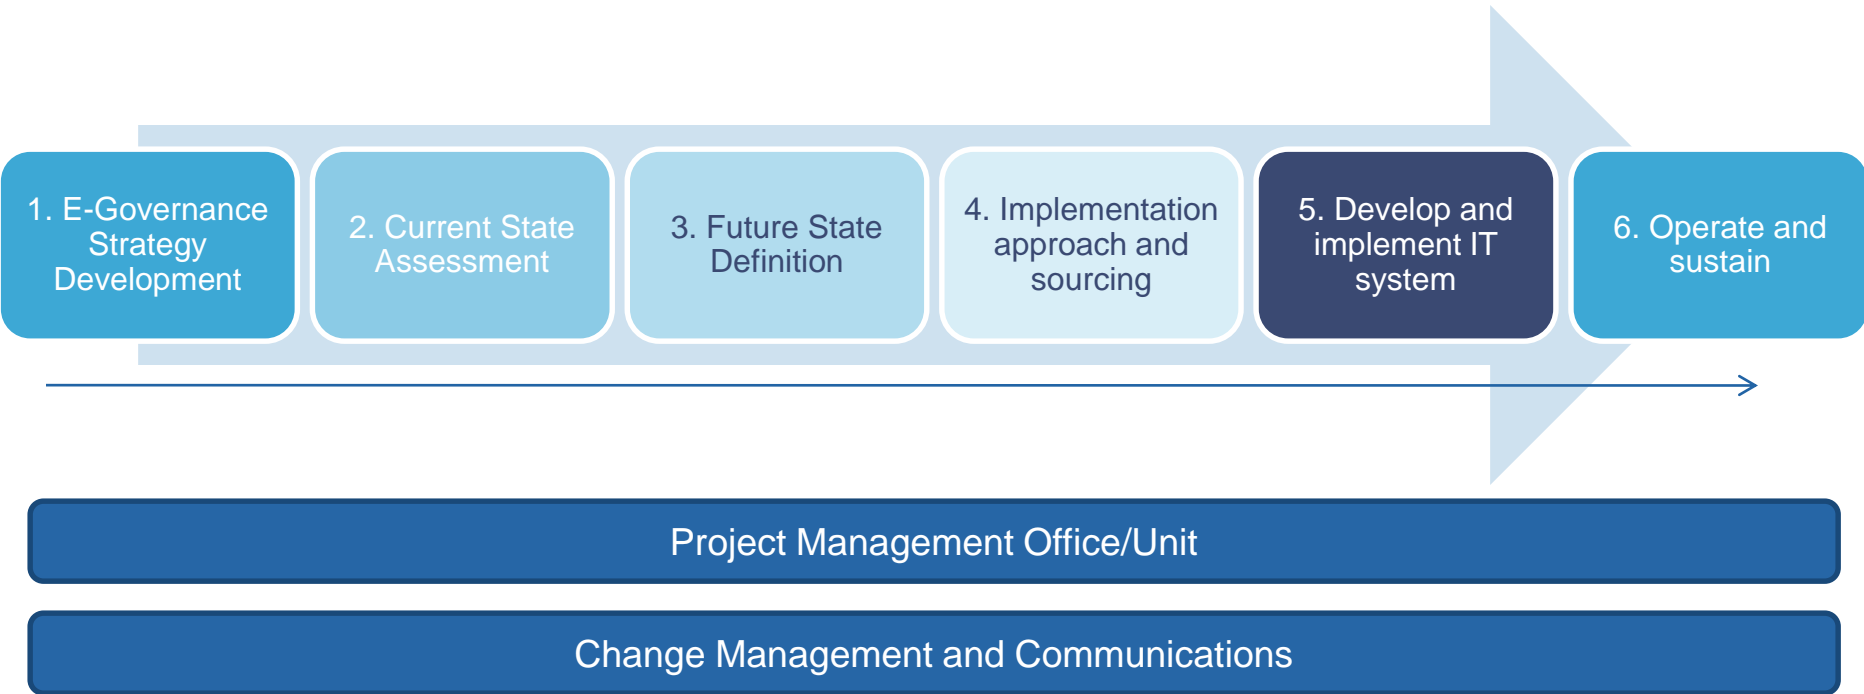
1. E-Governance Strategy Development

2. Current State Assessment

3. Future State Definition

4. Implementation approach and sourcing

5. Develop and implement IT system

6. Operate and sustain

Project Management Office/Unit

Change Management and Communications